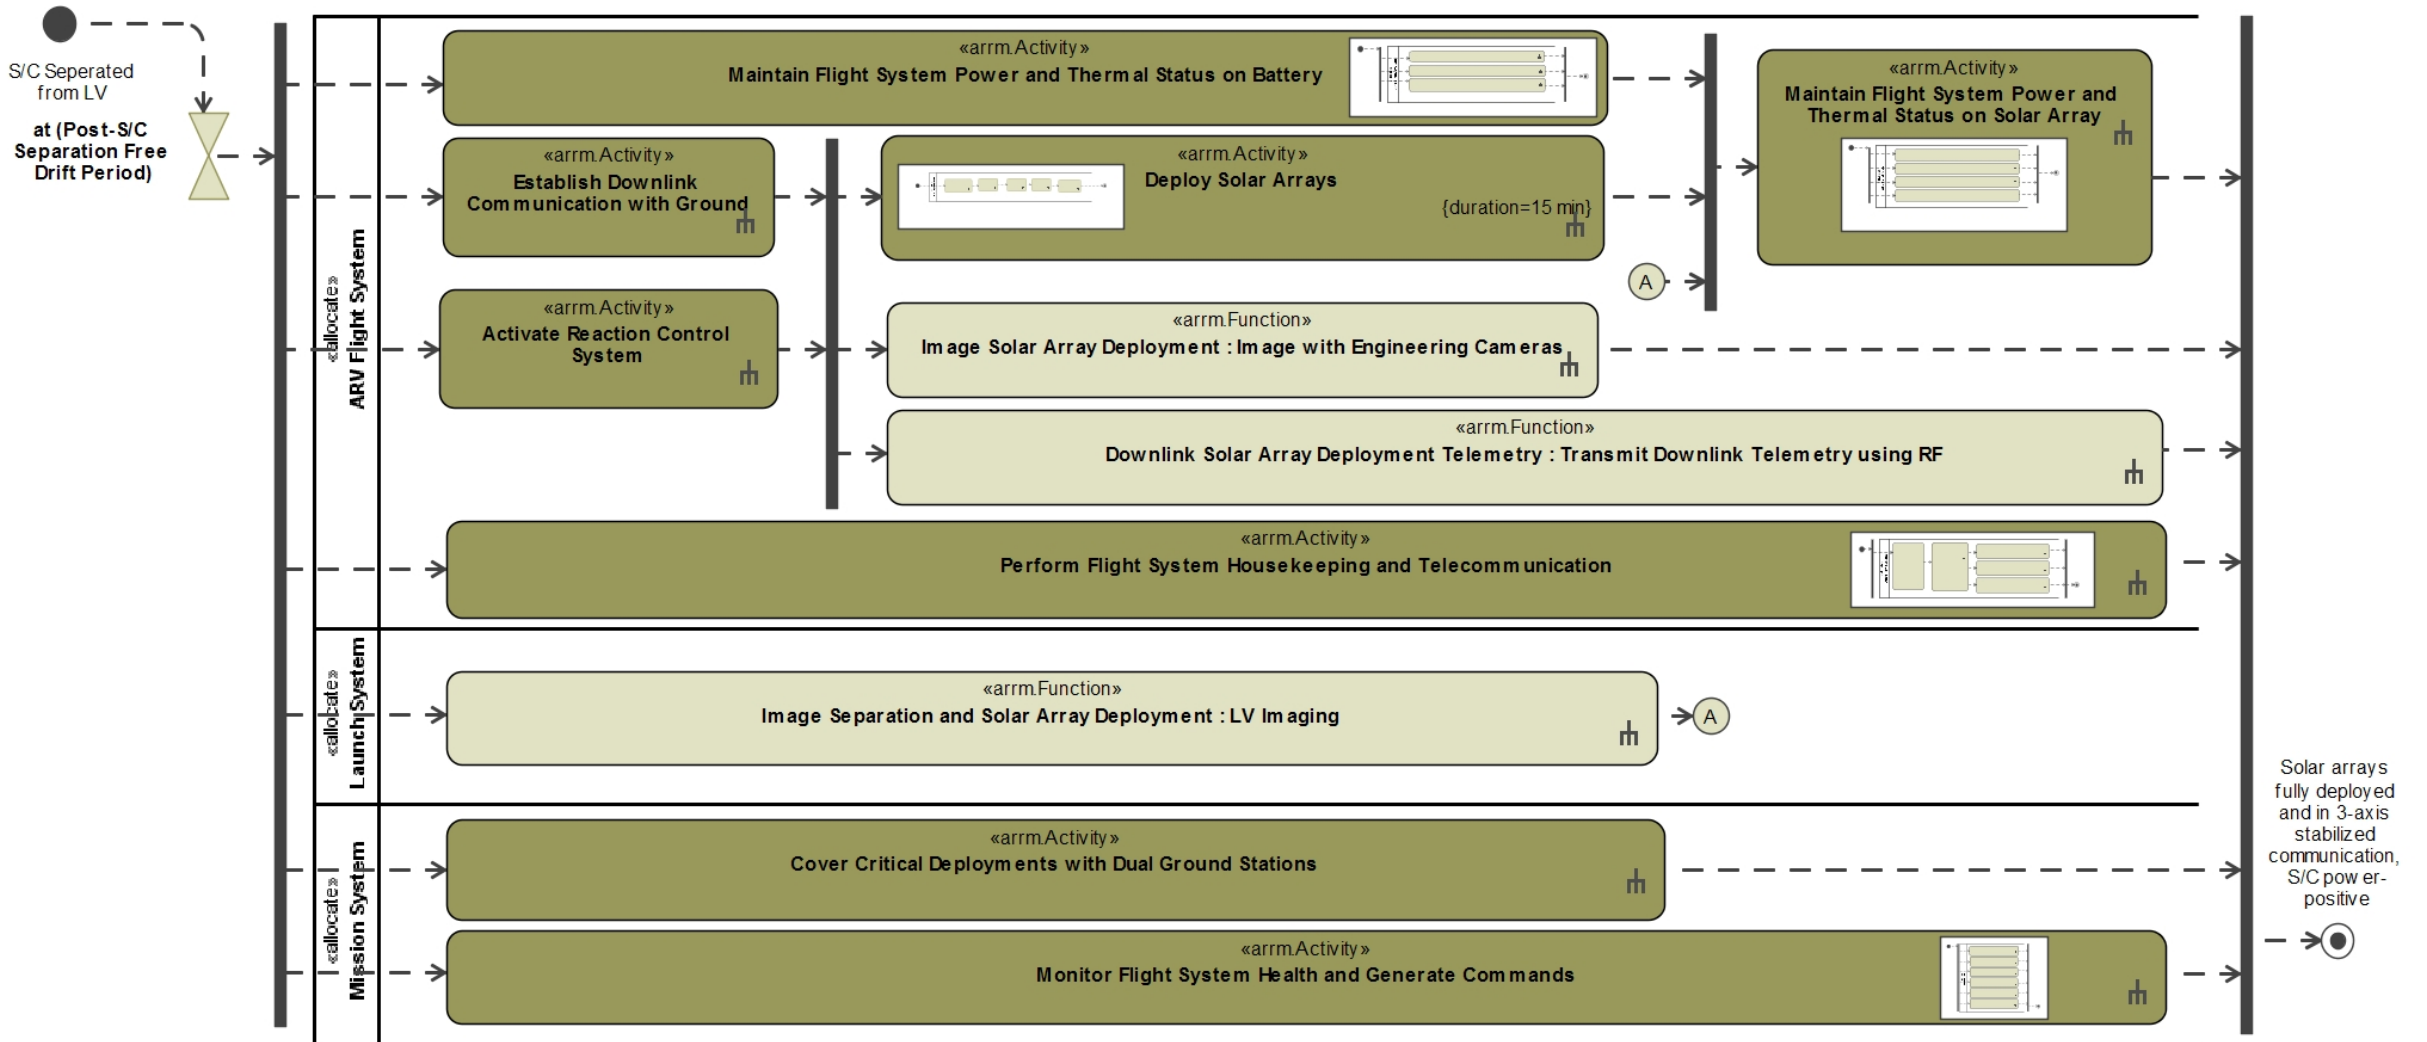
S/C Seperated from LV

at (Post-S/C Separation Free Drift Period)

«allocate» ARV Flight System

«arrm.Activity»
Maintain Flight System Power and Thermal Status on Battery

«arrm.Activity»
Maintain Flight System Power and Thermal Status on Solar Array

«arrm.Activity»
Establish Downlink Communication with Ground

«arrm.Activity»
Deploy Solar Arrays
{duration=15 min}

A

«arrm.Activity»
Activate Reaction Control System

«arrm.Function»
Image Solar Array Deployment : Image with Engineering Cameras

«arrm.Function»
Downlink Solar Array Deployment Telemetry : Transmit Downlink Telemetry using RF

«arrm.Activity»
Perform Flight System Housekeeping and Telecommunication

«allocate» Launch System

«arrm.Function»
Image Separation and Solar Array Deployment : LV Imaging

A

«allocate» Mission System

«arrm.Activity»
Cover Critical Deployments with Dual Ground Stations

«arrm.Activity»
Monitor Flight System Health and Generate Commands

Solar arrays fully deployed and in 3-axis stabilized communication, S/C power-positive